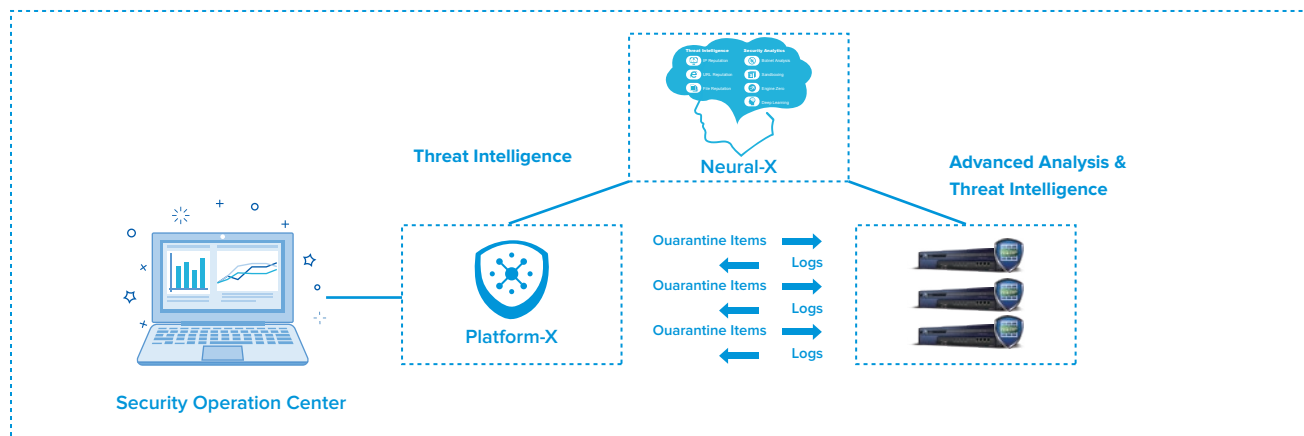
Threat Intelligence
IP Reputation
URL Reputation
File Reputation

Security Analytics
Botnet Analysis
Sandboxing
Engine Zero
Deep Learning

Neural-X

Threat Intelligence

Advanced Analysis & Threat Intelligence

Platform-X

Ouarantine Items
Logs
Ouarantine Items
Logs
Ouarantine Items
Logs

Security Operation Center